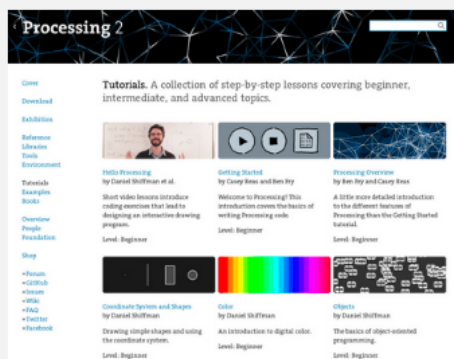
Processing 2

Cover

Download

Exhibition

Reference
Libraries
Tools
Environment

Tutorials
Examples
Books

Overview
People
Foundation

Shop

»Forum
»GitHub
»Issues
»Wiki
»FAQ
»Twitter
»Facebook

Tutorials. A collection of step-by-step lessons covering beginner, intermediate, and advanced topics.

Hello Processing
by Daniel Shiffman et al.

Short video lessons introduce coding exercises that lead to designing an interactive drawing program.

Level: Beginner

Getting Started
by Casey Reas and Ben Fry

Welcome to Processing! This introduction covers the basics of writing Processing code.

Level: Beginner

Processing Overview
by Ben Fry and Casey Reas

A little more detailed introduction to the different features of Processing than the Getting Started tutorial.

Level: Beginner

Coordinate System and Shapes
by Daniel Shiffman

Drawing simple shapes and using the coordinate system.

Level: Beginner

Color
by Daniel Shiffman

An introduction to digital color.

Level: Beginner

Objects
by Daniel Shiffman

The basics of object-oriented programming.

Level: Beginner